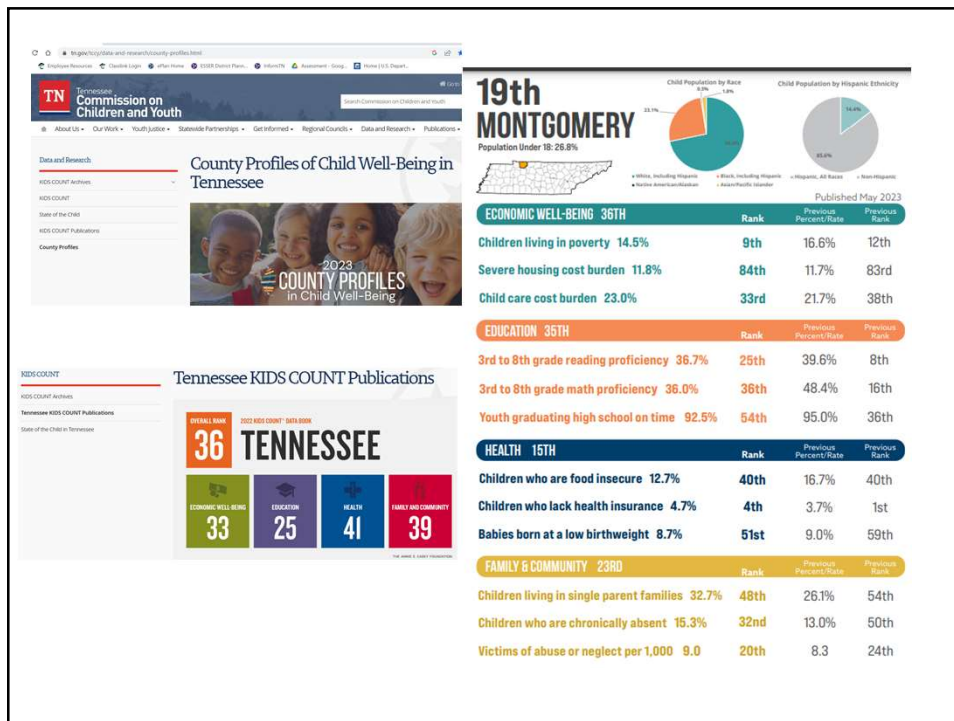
tn.gov/tccy/data-and-research/county-profiles.html

Employee Resources · Classlink Login · ePlan Home · ESSER District Plann... · InformTN · Assessment - Goog... · Home | U.S. Depart...

TN Tennessee Commission on Children and Youth

Search Commission on Children and Youth

About Us · Our Work · Youth Justice · Statewide Partnerships · Get Informed · Regional Councils · Data and Research · Publications

Data and Research
KIDS COUNT Archives
KIDS COUNT
State of the Child
KIDS COUNT Publications
County Profiles

County Profiles of Child Well-Being in Tennessee

2023 COUNTY PROFILES in Child Well-Being

KIDS COUNT
KIDS COUNT Archives
Tennessee KIDS COUNT Publications
State of the Child in Tennessee

Tennessee KIDS COUNT Publications

OVERALL RANK 36
2022 KIDS COUNT DATA BOOK
TENNESSEE

ECONOMIC WELL-BEING 33
EDUCATION 25
HEALTH 41
FAMILY AND COMMUNITY 39

THE ANNIE E. CASEY FOUNDATION

19th
MONTGOMERY
Population Under 18: 26.8%

Child Population by Race
23.1% 0.5% 1.8% 74.6%
White, Including Hispanic · Black, Including Hispanic · Native American/Alaskan · Asian/Pacific Islander

Child Population by Hispanic Ethnicity
14.4% 85.6%
Hispanic, All Races · Non-Hispanic

Published May 2023

| ECONOMIC WELL-BEING 36TH | Rank | Previous Percent/Rate | Previous Rank |
|---|---|---|---|
| Children living in poverty 14.5% | 9th | 16.6% | 12th |
| Severe housing cost burden 11.8% | 84th | 11.7% | 83rd |
| Child care cost burden 23.0% | 33rd | 21.7% | 38th |

| EDUCATION 35TH | Rank | Previous Percent/Rate | Previous Rank |
|---|---|---|---|
| 3rd to 8th grade reading proficiency 36.7% | 25th | 39.6% | 8th |
| 3rd to 8th grade math proficiency 36.0% | 36th | 48.4% | 16th |
| Youth graduating high school on time 92.5% | 54th | 95.0% | 36th |

| HEALTH 15TH | Rank | Previous Percent/Rate | Previous Rank |
|---|---|---|---|
| Children who are food insecure 12.7% | 40th | 16.7% | 40th |
| Children who lack health insurance 4.7% | 4th | 3.7% | 1st |
| Babies born at a low birthweight 8.7% | 51st | 9.0% | 59th |

| FAMILY & COMMUNITY 23RD | Rank | Previous Percent/Rate | Previous Rank |
|---|---|---|---|
| Children living in single parent families 32.7% | 48th | 26.1% | 54th |
| Children who are chronically absent 15.3% | 32nd | 13.0% | 50th |
| Victims of abuse or neglect per 1,000 9.0 | 20th | 8.3 | 24th |